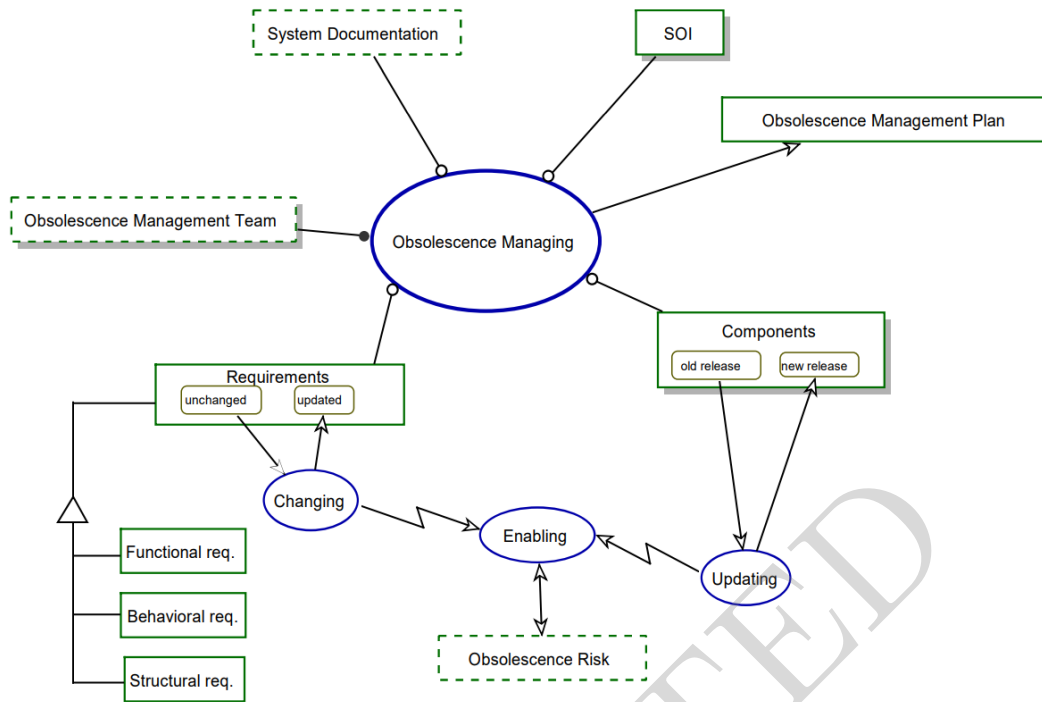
System Documentation

SOI

Obsolescence Management Plan

Obsolescence Management Team

Obsolescence Managing

Components

old release

new release

Requirements

unchanged

updated

Changing

Enabling

Updating

Functional req.

Behavioral req.

Structural req.

Obsolescence Risk

TED